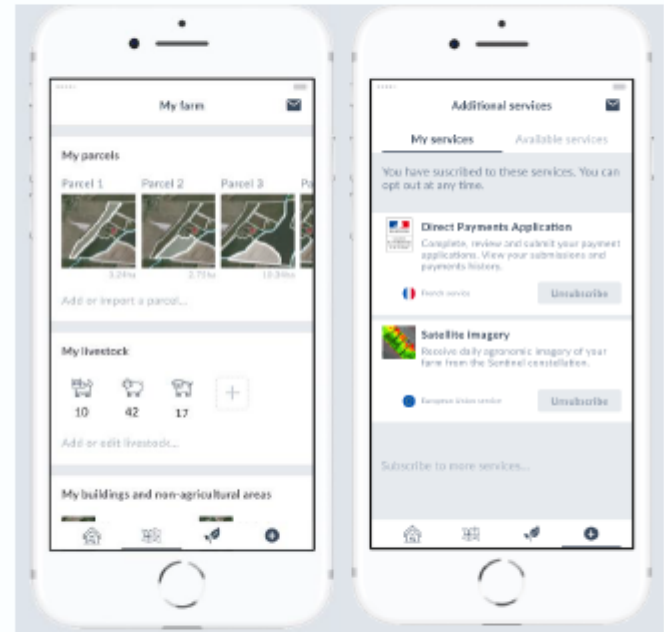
My farm

My parcels

Parcel 1 Parcel 2 Parcel 3 Pa

3.24ha 2.71ha 10.34ha

Add or import a parcel...

My livestock

10 42 17

Add or edit livestock...

My buildings and non-agricultural areas

Additional services

My services Available services

You have suscribed to these services. You can opt out at any time.

Direct Payments Application

Complete, review and submit your payment applications. View your submissions and payments history.

French service

Unsubscribe

Satellite Imagery

Receive daily agronomic imagery of your farm from the Sentinel constellation.

European Union service

Unsubscribe

Subscribe to more services...